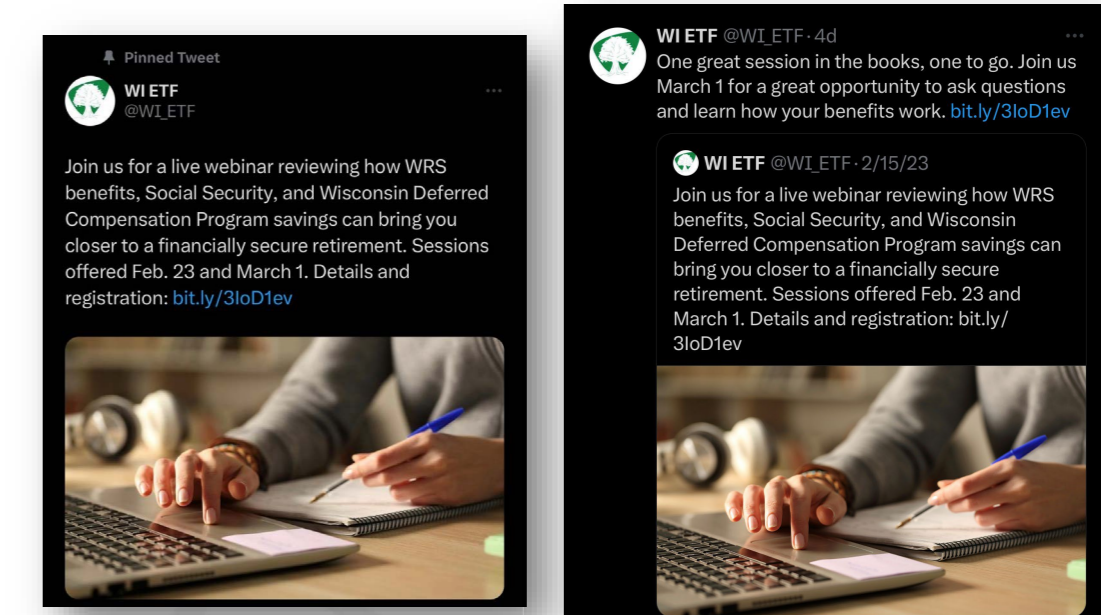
Pinned Tweet

WI ETF
@WI_ETF

Join us for a live webinar reviewing how WRS benefits, Social Security, and Wisconsin Deferred Compensation Program savings can bring you closer to a financially secure retirement. Sessions offered Feb. 23 and March 1. Details and registration: bit.ly/3IoD1ev

WI ETF @WI_ETF · 4d
One great session in the books, one to go. Join us March 1 for a great opportunity to ask questions and learn how your benefits work. bit.ly/3IoD1ev

WI ETF @WI_ETF · 2/15/23
Join us for a live webinar reviewing how WRS benefits, Social Security, and Wisconsin Deferred Compensation Program savings can bring you closer to a financially secure retirement. Sessions offered Feb. 23 and March 1. Details and registration: bit.ly/3IoD1ev